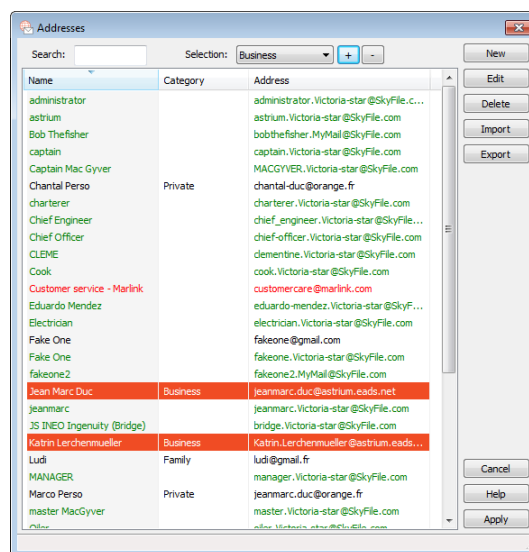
Addresses

Search:

Selection: Business

+ -

New
Edit
Delete
Import
Export

| Name | Category | Address |
|---|---|---|
| administrator | | administrator.Victoria-star@SkyFile.c... |
| astrium | | astrium.Victoria-star@SkyFile.com |
| Bob Thefisher | | bobthefisher.MyMail@SkyFile.com |
| captain | | captain.Victoria-star@SkyFile.com |
| Captain Mac Gyver | | MACGYVER.Victoria-star@SkyFile.com |
| Chantal Perso | Private | chantal-duc@orange.fr |
| charterer | | charterer.Victoria-star@SkyFile.com |
| Chief Engineer | | chief_engineer.Victoria-star@SkyFile.... |
| Chief Officer | | chief-officer.Victoria-star@SkyFile.com |
| CLEME | | clementine.Victoria-star@SkyFile.com |
| Cook | | cook.Victoria-star@SkyFile.com |
| Customer service - Marlink | | customercare@marlink.com |
| Eduardo Mendez | | eduardo-mendez.Victoria-star@SkyF... |
| Electrician | | electrician.Victoria-star@SkyFile.com |
| Fake One | | fakeone@gmail.com |
| Fake One | | fakeone.Victoria-star@SkyFile.com |
| fakeone2 | | fakeone2.MyMail@SkyFile.com |
| Jean Marc Duc | Business | jeanmarc.duc@astrium.eads.net |
| jeanmarc | | jeanmarc.Victoria-star@SkyFile.com |
| JS INEO Ingenuity (Bridge) | | bridge.Victoria-star@SkyFile.com |
| Katrin Lerchenmueller | Business | Katrin.Lerchenmueller@astrium.eads.... |
| Ludi | Family | ludi@gmail.fr |
| MANAGER | | manager.Victoria-star@SkyFile.com |
| Marco Perso | Private | jeanmarc.duc@orange.fr |
| master MacGyver | | master.Victoria-star@SkyFile.com |
| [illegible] | | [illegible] |

Cancel
Help
Apply